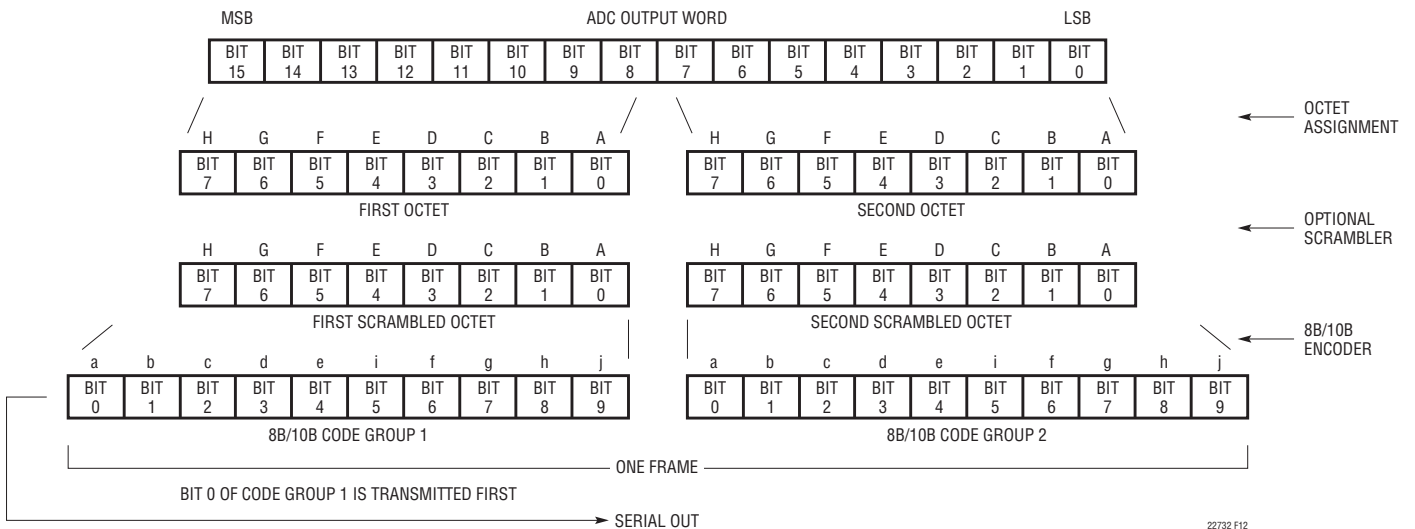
MSB ADC OUTPUT WORD LSB

| BIT 15 | BIT 14 | BIT 13 | BIT 12 | BIT 11 | BIT 10 | BIT 9 | BIT 8 | BIT 7 | BIT 6 | BIT 5 | BIT 4 | BIT 3 | BIT 2 | BIT 1 | BIT 0 |
|---|---|---|---|---|---|---|---|---|---|---|---|---|---|---|---|

OCTET ASSIGNMENT

| H | G | F | E | D | C | B | A |
|---|---|---|---|---|---|---|---|
| BIT 7 | BIT 6 | BIT 5 | BIT 4 | BIT 3 | BIT 2 | BIT 1 | BIT 0 |

FIRST OCTET

| H | G | F | E | D | C | B | A |
|---|---|---|---|---|---|---|---|
| BIT 7 | BIT 6 | BIT 5 | BIT 4 | BIT 3 | BIT 2 | BIT 1 | BIT 0 |

SECOND OCTET

OPTIONAL SCRAMBLER

| H | G | F | E | D | C | B | A |
|---|---|---|---|---|---|---|---|
| BIT 7 | BIT 6 | BIT 5 | BIT 4 | BIT 3 | BIT 2 | BIT 1 | BIT 0 |

FIRST SCRAMBLED OCTET

| H | G | F | E | D | C | B | A |
|---|---|---|---|---|---|---|---|
| BIT 7 | BIT 6 | BIT 5 | BIT 4 | BIT 3 | BIT 2 | BIT 1 | BIT 0 |

SECOND SCRAMBLED OCTET

8B/10B ENCODER

| a | b | c | d | e | i | f | g | h | j |
|---|---|---|---|---|---|---|---|---|---|
| BIT 0 | BIT 1 | BIT 2 | BIT 3 | BIT 4 | BIT 5 | BIT 6 | BIT 7 | BIT 8 | BIT 9 |

8B/10B CODE GROUP 1

| a | b | c | d | e | i | f | g | h | j |
|---|---|---|---|---|---|---|---|---|---|
| BIT 0 | BIT 1 | BIT 2 | BIT 3 | BIT 4 | BIT 5 | BIT 6 | BIT 7 | BIT 8 | BIT 9 |

8B/10B CODE GROUP 2

ONE FRAME

BIT 0 OF CODE GROUP 1 IS TRANSMITTED FIRST

SERIAL OUT

22732 F12